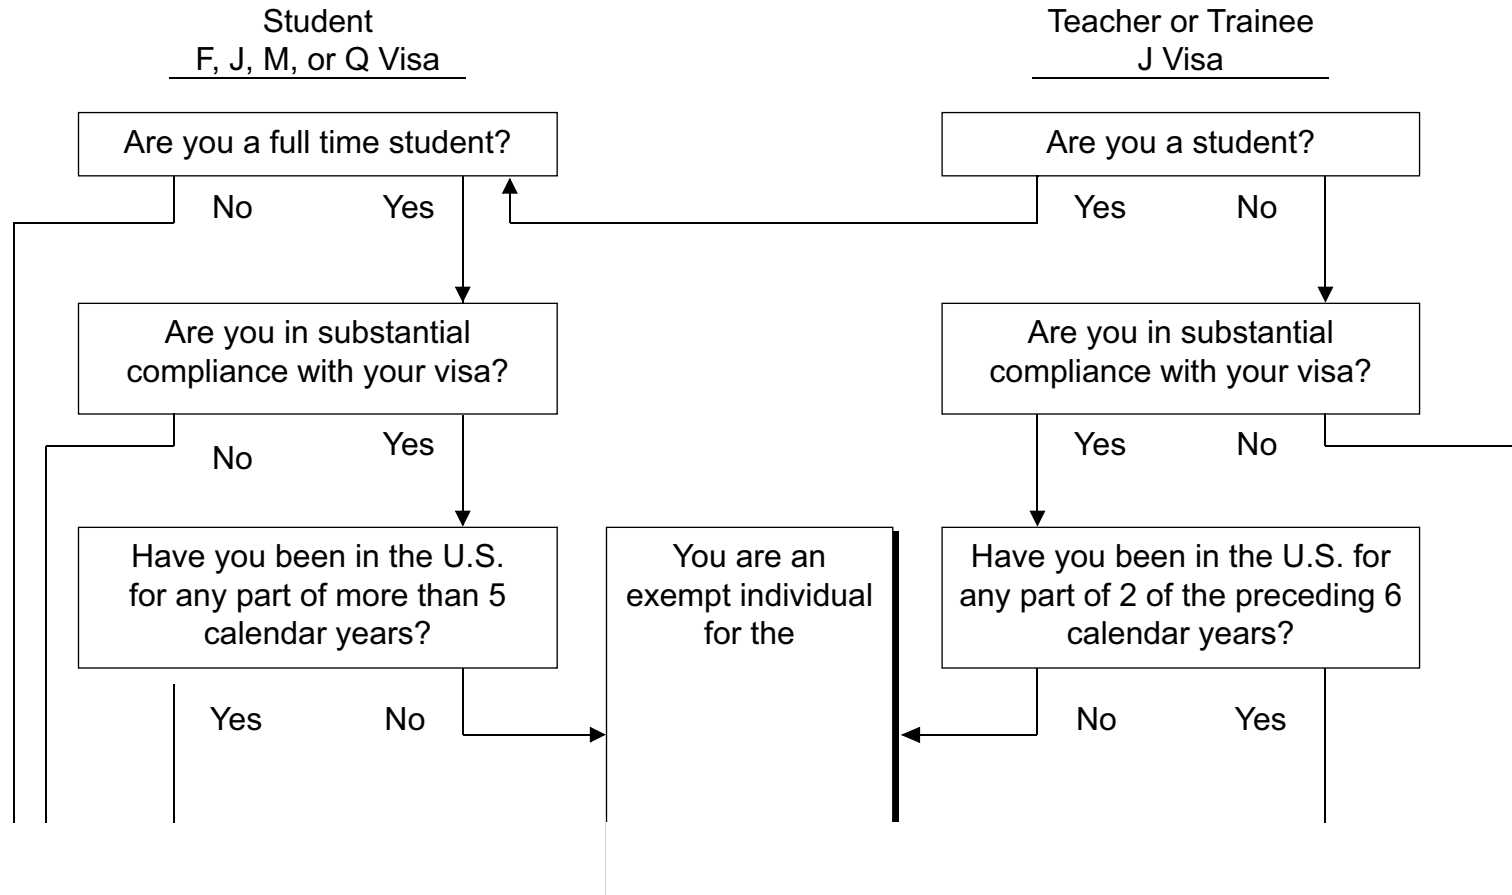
Student
F, J, M, or Q Visa

Teacher or Trainee
J Visa

Are you a full time student?

No Yes

Are you a student?

Yes No

Are you in substantial compliance with your visa?

No Yes

Are you in substantial compliance with your visa?

Yes No

Have you been in the U.S. for any part of more than 5 calendar years?

Yes No

You are an exempt individual for the

Have you been in the U.S. for any part of 2 of the preceding 6 calendar years?

No Yes